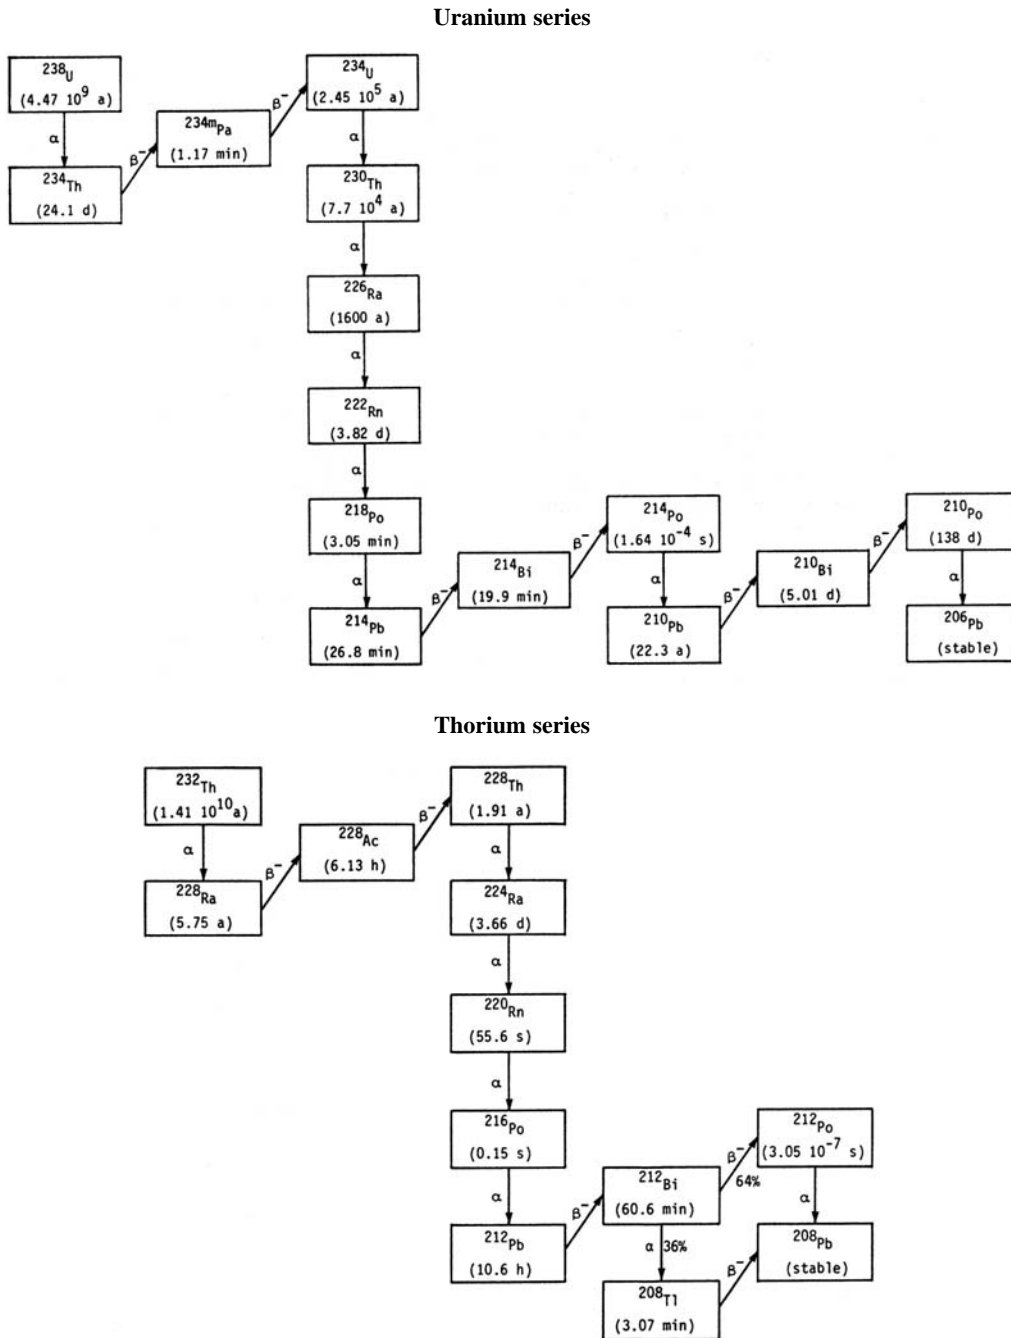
Uranium series

$^{238}U$
($4.47\ 10^9$ a)

α

$^{234}Th$
(24.1 d)

β⁻

$^{234m}Pa$
(1.17 min)

β⁻

$^{234}U$
($2.45\ 10^5$ a)

α

$^{230}Th$
($7.7\ 10^4$ a)

α

$^{226}Ra$
(1600 a)

α

$^{222}Rn$
(3.82 d)

α

$^{218}Po$
(3.05 min)

α

$^{214}Pb$
(26.8 min)

β⁻

$^{214}Bi$
(19.9 min)

β⁻

$^{214}Po$
($1.64\ 10^{-4}$ s)

α

$^{210}Pb$
(22.3 a)

β⁻

$^{210}Bi$
(5.01 d)

β⁻

$^{210}Po$
(138 d)

α

$^{206}Pb$
(stable)

Thorium series

$^{232}Th$
($1.41\ 10^{10}$a)

α

$^{228}Ra$
(5.75 a)

β⁻

$^{228}Ac$
(6.13 h)

β⁻

$^{228}Th$
(1.91 a)

α

$^{224}Ra$
(3.66 d)

α

$^{220}Rn$
(55.6 s)

α

$^{216}Po$
(0.15 s)

α

$^{212}Pb$
(10.6 h)

β⁻

$^{212}Bi$
(60.6 min)

β⁻ 64%

$^{212}Po$
($3.05\ 10^{-7}$ s)

α

$^{208}Pb$
(stable)

α 36%

$^{208}Tl$
(3.07 min)

β⁻